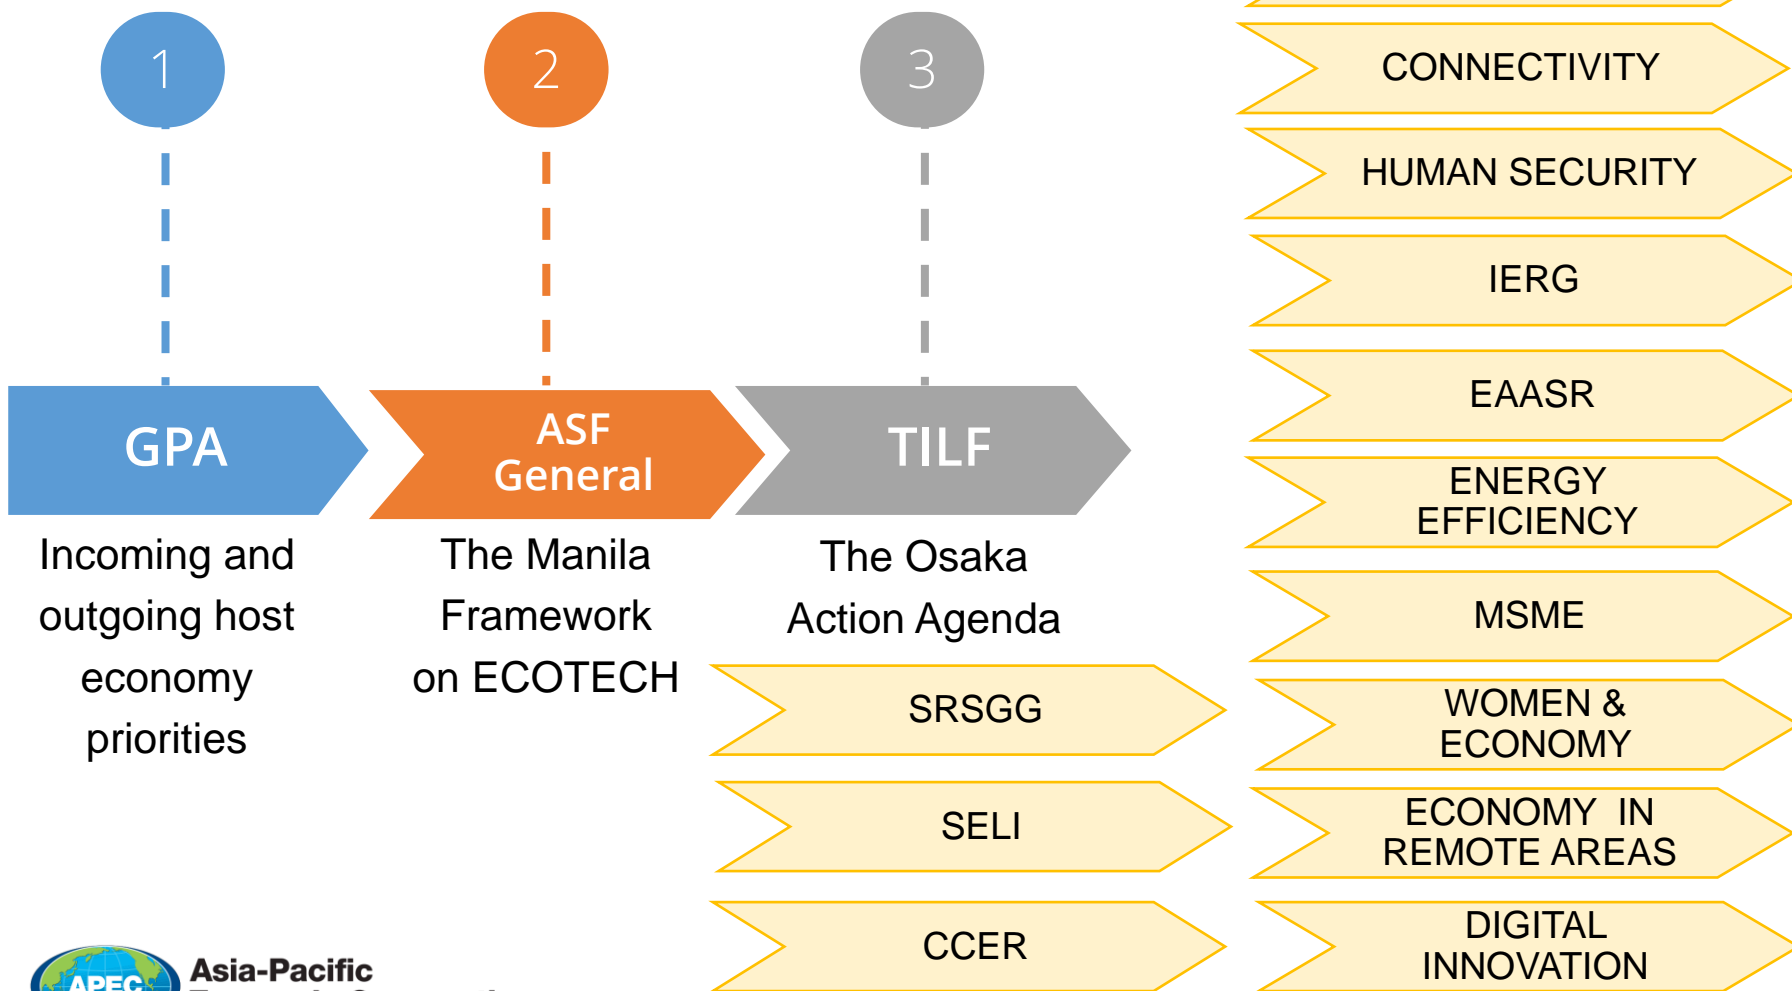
1

2

3

GPA

ASF General

TILF

Incoming and outgoing host economy priorities

The Manila Framework on ECOTECH

The Osaka Action Agenda

SRSGG

SELI

CCER

CONNECTIVITY

HUMAN SECURITY

IERG

EAASR

ENERGY EFFICIENCY

MSME

WOMEN & ECONOMY

ECONOMY IN REMOTE AREAS

DIGITAL INNOVATION

APEC

Asia-Pacific

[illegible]